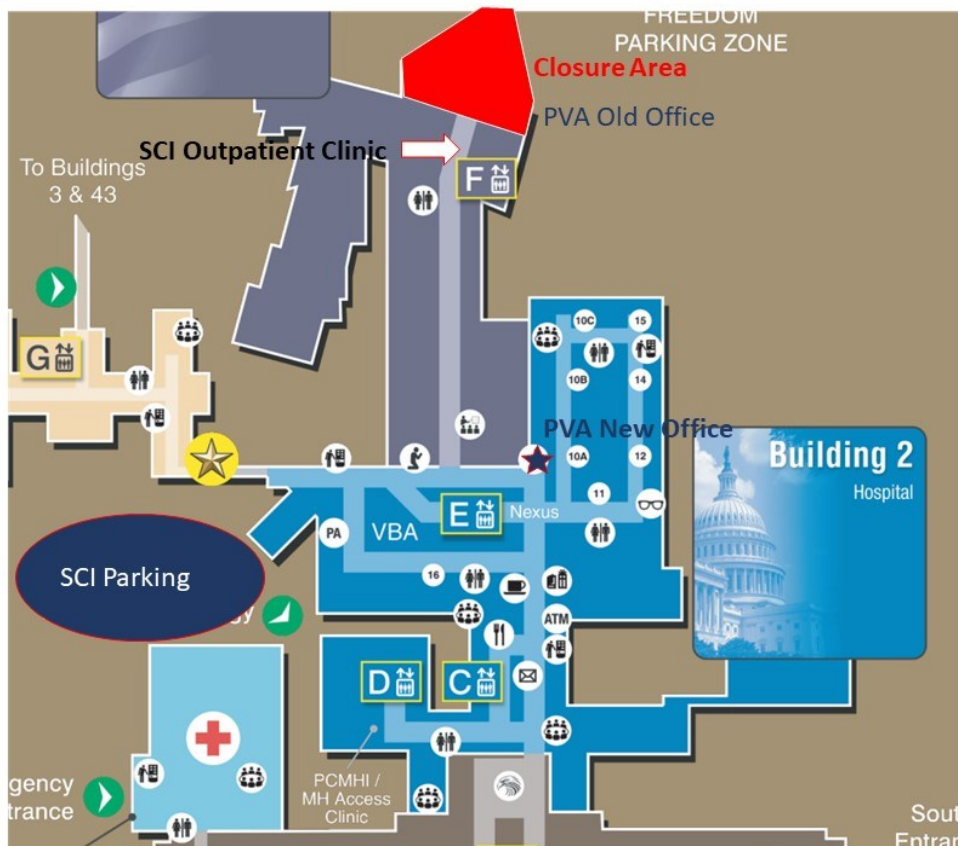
FREEDOM PARKING ZONE

Closure Area

PVA Old Office

SCI Outpatient Clinic

F

To Buildings 3 & 43

G

10C

15

10B

14

PVA New Office

10A

12

11

Building 2

Hospital

E

Nexus

PA

VBA

SCI Parking

16

ATM

D

C

PCMHI / MH Access Clinic

gency
trance

Sout
Entran